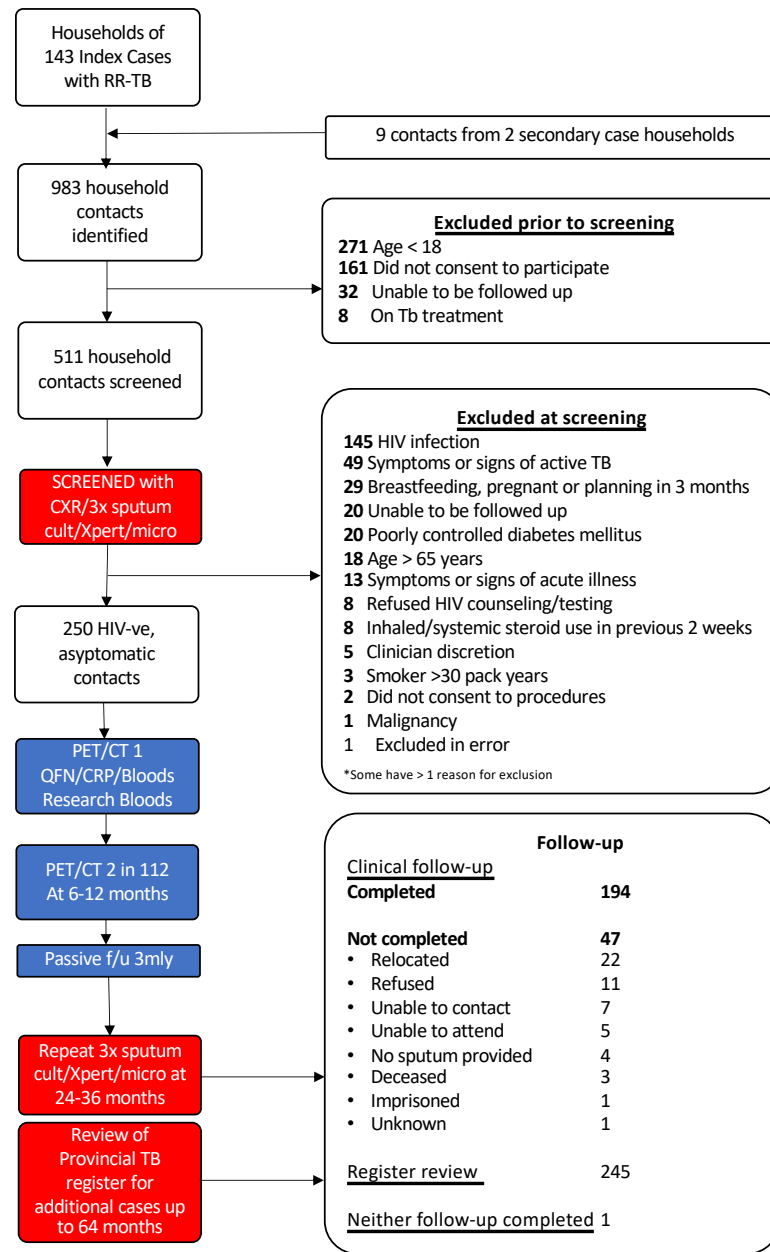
Households of 143 Index Cases with RR-TB

9 contacts from 2 secondary case households

983 household contacts identified

**Excluded prior to screening**
**271** Age < 18
**161** Did not consent to participate
**32** Unable to be followed up
**8** On Tb treatment

511 household contacts screened

**Excluded at screening**
**145** HIV infection
**49** Symptoms or signs of active TB
**29** Breastfeeding, pregnant or planning in 3 months
**20** Unable to be followed up
**20** Poorly controlled diabetes mellitus
**18** Age > 65 years
**13** Symptoms or signs of acute illness
**8** Refused HIV counseling/testing
**8** Inhaled/systemic steroid use in previous 2 weeks
**5** Clinician discretion
**3** Smoker >30 pack years
**2** Did not consent to procedures
**1** Malignancy
1 Excluded in error
*Some have > 1 reason for exclusion

SCREENED with CXR/3x sputum cult/Xpert/micro

250 HIV-ve, asyptomatic contacts

PET/CT 1 QFN/CRP/Bloods Research Bloods

PET/CT 2 in 112 At 6-12 months

Passive f/u 3mly

Repeat 3x sputum cult/Xpert/micro at 24-36 months

Review of Provincial TB register for additional cases up to 64 months

**Follow-up**
Clinical follow-up
**Completed** **194**

**Not completed** **47**
• Relocated 22
• Refused 11
• Unable to contact 7
• Unable to attend 5
• No sputum provided 4
• Deceased 3
• Imprisoned 1
• Unknown 1

Register review 245

Neither follow-up completed 1